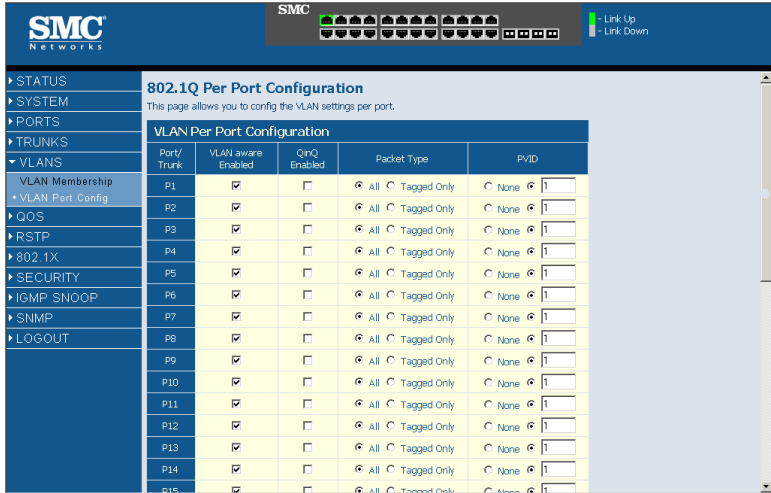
SMC Networks

SMC

- Link Up
- Link Down

STATUS
SYSTEM
PORTS
TRUNKS
VLANS
VLAN Membership
• VLAN Port Config
QOS
RSTP
802.1X
SECURITY
IGMP SNOOP
SNMP
LOGOUT

802.1Q Per Port Configuration

This page allows you to config the VLAN settings per port.

VLAN Per Port Configuration

| Port/ Trunk | VLAN aware Enabled | QinQ Enabled | Packet Type | PVID |
|---|---|---|---|---|
| P1 | ☑ | ☐ | ◉ All ○ Tagged Only | ○ None ◉ 1 |
| P2 | ☑ | ☐ | ◉ All ○ Tagged Only | ○ None ◉ 1 |
| P3 | ☑ | ☐ | ◉ All ○ Tagged Only | ○ None ◉ 1 |
| P4 | ☑ | ☐ | ◉ All ○ Tagged Only | ○ None ◉ 1 |
| P5 | ☑ | ☐ | ◉ All ○ Tagged Only | ○ None ◉ 1 |
| P6 | ☑ | ☐ | ◉ All ○ Tagged Only | ○ None ◉ 1 |
| P7 | ☑ | ☐ | ◉ All ○ Tagged Only | ○ None ◉ 1 |
| P8 | ☑ | ☐ | ◉ All ○ Tagged Only | ○ None ◉ 1 |
| P9 | ☑ | ☐ | ◉ All ○ Tagged Only | ○ None ◉ 1 |
| P10 | ☑ | ☐ | ◉ All ○ Tagged Only | ○ None ◉ 1 |
| P11 | ☑ | ☐ | ◉ All ○ Tagged Only | ○ None ◉ 1 |
| P12 | ☑ | ☐ | ◉ All ○ Tagged Only | ○ None ◉ 1 |
| P13 | ☑ | ☐ | ◉ All ○ Tagged Only | ○ None ◉ 1 |
| P14 | ☑ | ☐ | ◉ All ○ Tagged Only | ○ None ◉ 1 |
| P15 | ☑ | ☐ | ◉ All ○ Tagged Only | ○ None ◉ 1 |